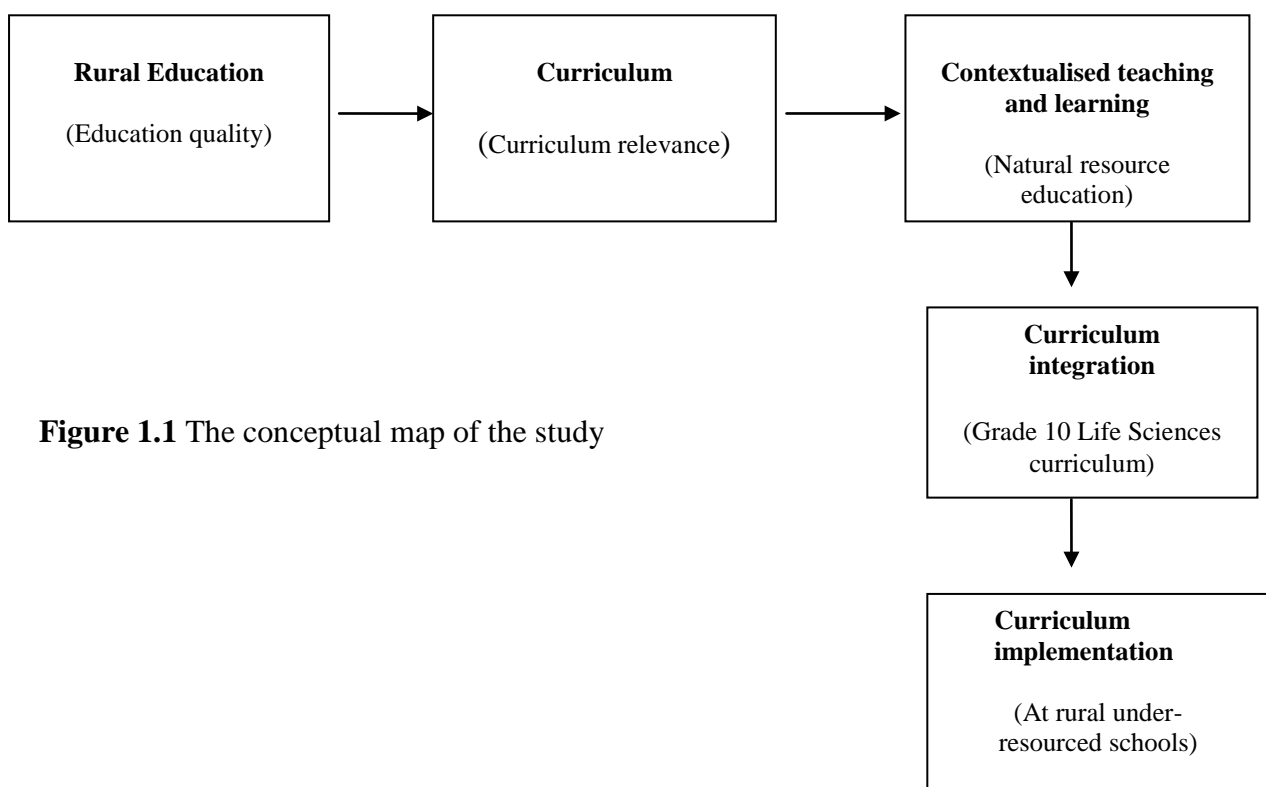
**Rural Education**

(Education quality)

**Curriculum**

(Curriculum relevance)

**Contextualised teaching and learning**

(Natural resource education)

**Curriculum integration**

(Grade 10 Life Sciences curriculum)

**Curriculum implementation**

(At rural under-resourced schools)

**Figure 1.1** The conceptual map of the study